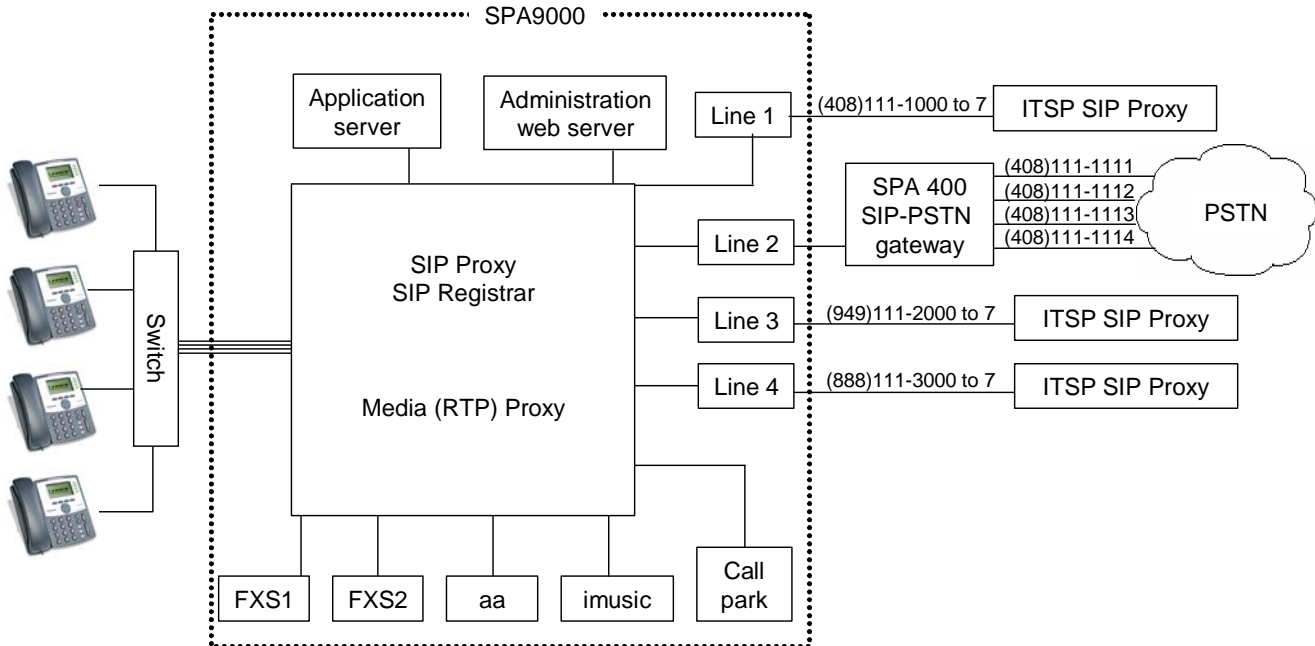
SPA9000

Application server

Administration web server

Line 1

(408)111-1000 to 7

ITSP SIP Proxy

SPA 400 SIP-PSTN gateway

(408)111-1111
(408)111-1112
(408)111-1113
(408)111-1114

PSTN

Line 2

SIP Proxy
SIP Registrar

Switch

Line 3

(949)111-2000 to 7

ITSP SIP Proxy

Line 4

(888)111-3000 to 7

ITSP SIP Proxy

Media (RTP) Proxy

FXS1

FXS2

aa

imusic

Call park